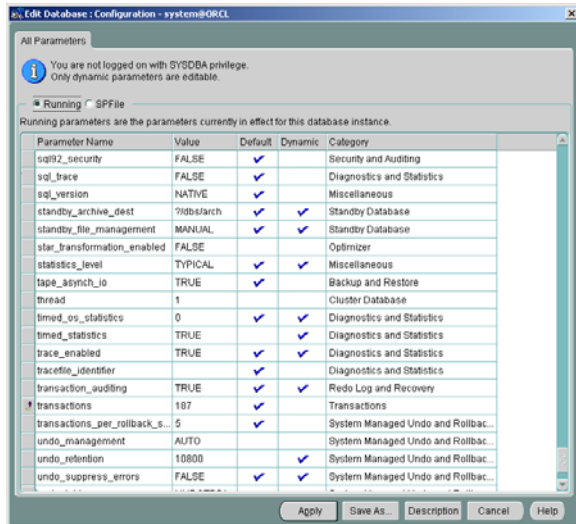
Edit Database : Configuration - system@ORCL

All Parameters

You are not logged on with SYSDBA privilege.
Only dynamic parameters are editable.

Running SPFile

Running parameters are the parameters currently in effect for this database instance.

| Parameter Name | Value | Default | Dynamic | Category |
|---|---|---|---|---|
| sql92_security | FALSE | ✔ | | Security and Auditing |
| sql_trace | FALSE | ✔ | | Diagnostics and Statistics |
| sql_version | NATIVE | ✔ | | Miscellaneous |
| standby_archive_dest | ?/dbs/arch | ✔ | ✔ | Standby Database |
| standby_file_management | MANUAL | ✔ | ✔ | Standby Database |
| star_transformation_enabled | FALSE | | | Optimizer |
| statistics_level | TYPICAL | ✔ | ✔ | Miscellaneous |
| tape_asynch_io | TRUE | ✔ | | Backup and Restore |
| thread | 1 | | | Cluster Database |
| timed_os_statistics | 0 | ✔ | ✔ | Diagnostics and Statistics |
| timed_statistics | TRUE | | ✔ | Diagnostics and Statistics |
| trace_enabled | TRUE | ✔ | ✔ | Diagnostics and Statistics |
| tracefile_identifier | | ✔ | | Diagnostics and Statistics |
| transaction_auditing | TRUE | ✔ | ✔ | Redo Log and Recovery |
| transactions | 187 | ✔ | | Transactions |
| transactions_per_rollback_s... | 5 | ✔ | | System Managed Undo and Rollbac... |
| undo_management | AUTO | | | System Managed Undo and Rollbac... |
| undo_retention | 10800 | | ✔ | System Managed Undo and Rollbac... |
| undo_suppress_errors | FALSE | ✔ | ✔ | System Managed Undo and Rollbac... |
| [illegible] | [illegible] | | | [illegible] |

Apply | Save As... | Description | Cancel | Help